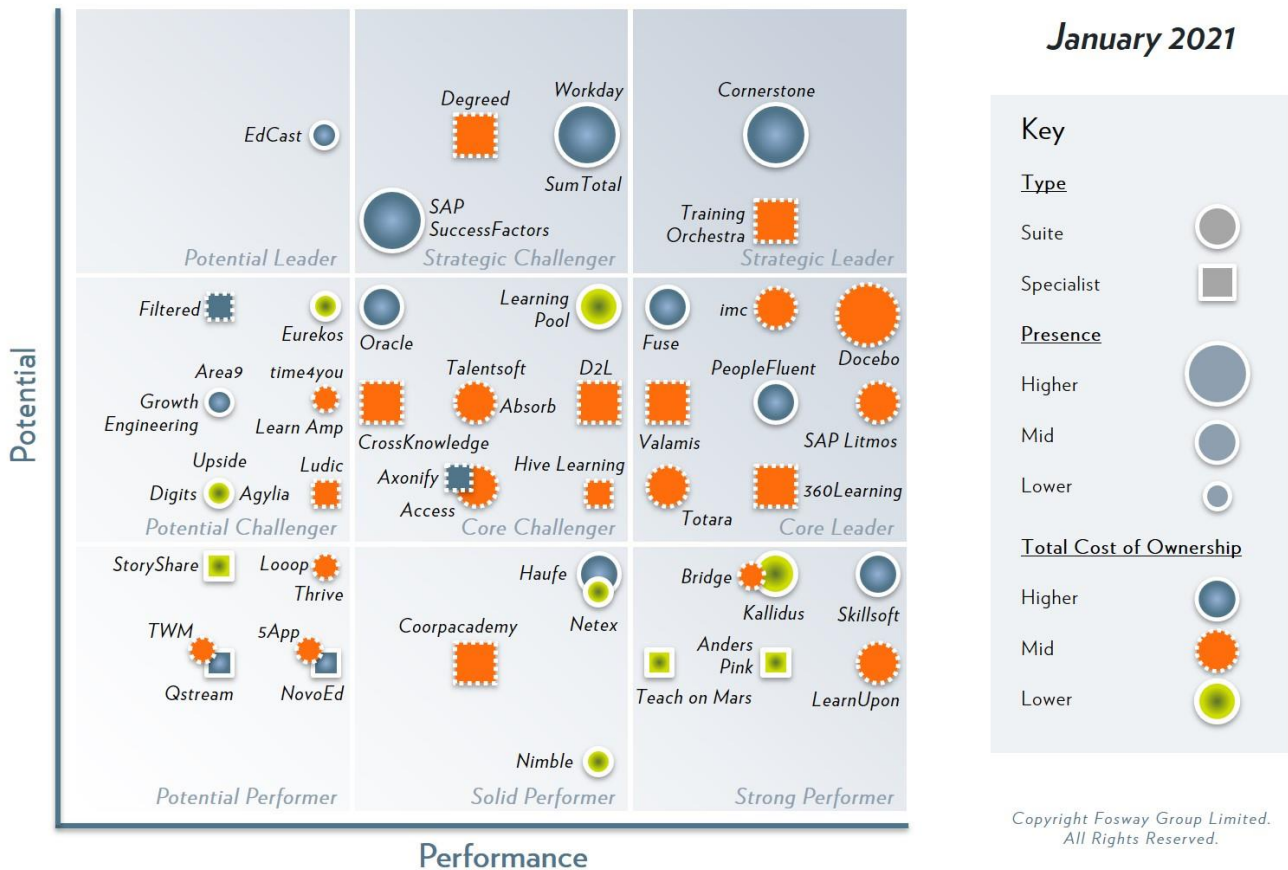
January 2021

EdCast

Potential Leader

Degreed

Workday

SumTotal

SAP SuccessFactors

Strategic Challenger

Cornerstone

Training Orchestra

Strategic Leader

Filtered

Eurekos

Area9

time4you

Growth Engineering

Learn Amp

Upside

Ludic

Digits

Agylia

Potential Challenger

Oracle

Learning Pool

Talentsoft

D2L

Absorb

CrossKnowledge

Axonify

Hive Learning

Access

Core Challenger

Fuse

imc

Docebo

PeopleFluent

Valamis

SAP Litmos

Totara

360Learning

Core Leader

StoryShare

Looop

Thrive

TWM

5App

Qstream

NovoEd

Potential Performer

Haufe

Netex

Coorpacademy

Nimble

Solid Performer

Bridge

Kallidus

Skillsoft

Anders Pink

Teach on Mars

LearnUpon

Strong Performer

Potential

Performance

Key

Type

Suite

Specialist

Presence

Higher

Mid

Lower

Total Cost of Ownership

Higher

Mid

Lower

Copyright Fosway Group Limited. All Rights Reserved.